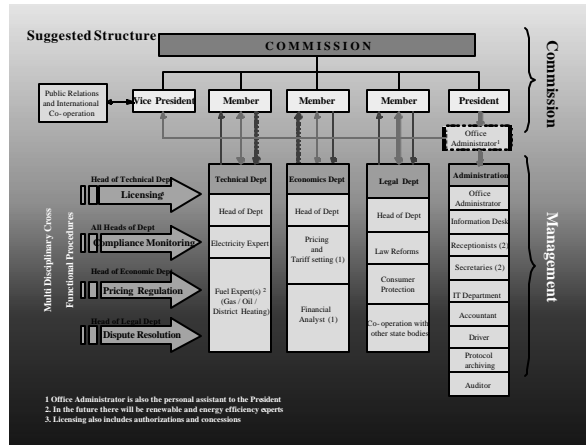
Suggested Structure

COMMISSION

Commission

Public Relations and International Co-operation

Vice President

Member

Member

Member

President

Office Administrator¹

Management

Multi Disciplinary Cross Functional Procedures

Head of Technical Dept
Licensing³

All Heads of Dept
Compliance Monitoring

Head of Economic Dept
Pricing Regulation

Head of Legal Dept
Dispute Resolution

Technical Dept

Head of Dept

Electricity Expert

Fuel Expert(s) ² (Gas / Oil / District Heating)

Economics Dept

Head of Dept

Pricing and Tariff setting (1)

Financial Analyst (1)

Legal Dept

Head of Dept

Law Reforms

Consumer Protection

Co- operation with other state bodies

Administration

Office Administrator

Information Desk

Receptionists (2)

Secretaries (2)

IT Department

Accountant

Driver

Protocol archiving

Auditor

1 Office Administrator is also the personal assistant to the President
2. In the future there will be renewable and energy efficiency experts
3. Licensing also includes authorizations and concessions